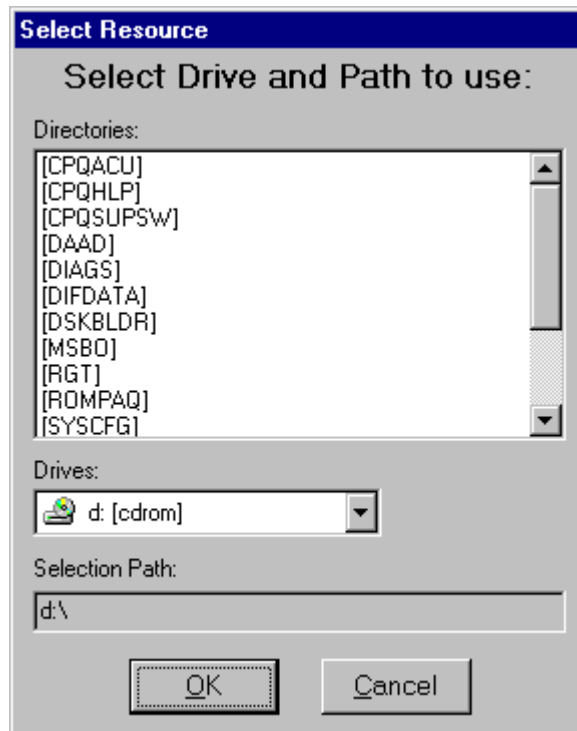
Select Resource

Select Drive and Path to use:

Directories:

[CPQACU]
[CPQHLP]
[CPQSUPSW]
[DAAD]
[DIAGS]
[DIFDATA]
[DSKBLDR]
[MSBO]
[RGT]
[ROMPAQ]
[SYSCFG]

Drives:

d: [cdrom]

Selection Path:

d:\

OK

Cancel